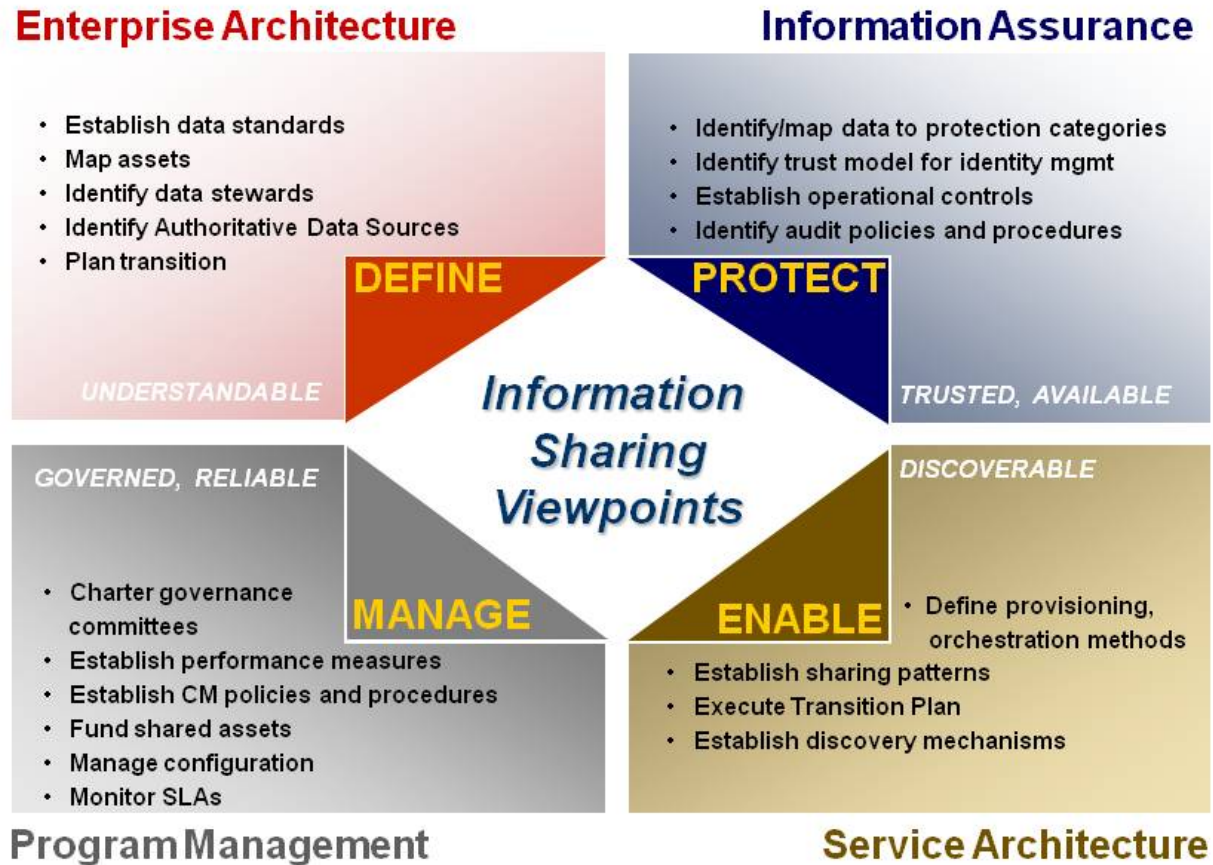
Enterprise Architecture

- Establish data standards
- Map assets
- Identify data stewards
- Identify Authoritative Data Sources
- Plan transition

DEFINE

UNDERSTANDABLE

Information Assurance

- Identify/map data to protection categories
- Identify trust model for identity mgmt
- Establish operational controls
- Identify audit policies and procedures

PROTECT

TRUSTED, AVAILABLE

Information Sharing Viewpoints

GOVERNED, RELIABLE

MANAGE

- Charter governance committees
- Establish performance measures
- Establish CM policies and procedures
- Fund shared assets
- Manage configuration
- Monitor SLAs

Program Management

DISCOVERABLE

ENABLE

- Define provisioning, orchestration methods
- Establish sharing patterns
- Execute Transition Plan
- Establish discovery mechanisms

Service Architecture